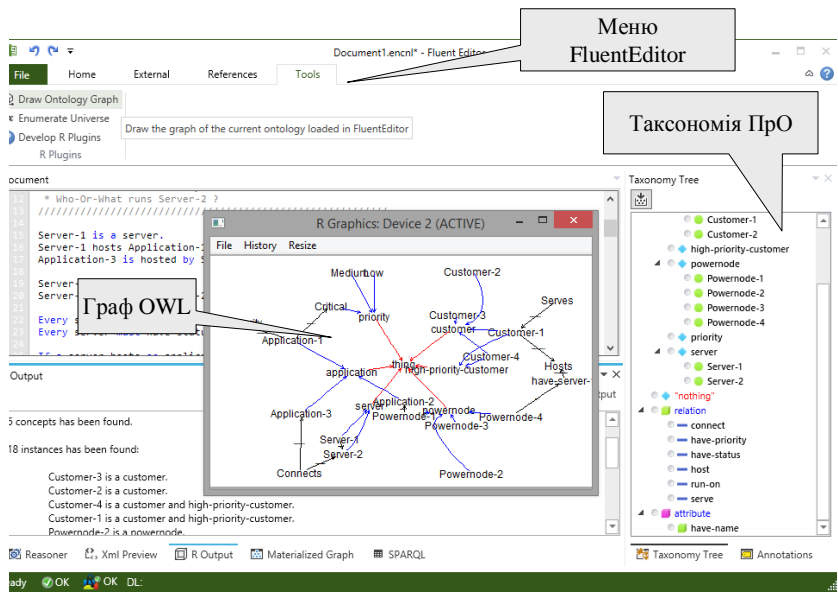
Меню FluentEditor

Document1.encnl* - Fluent Editor

File Home External References Tools

Draw Ontology Graph
Enumerate Universe
Develop R Plugins
R Plugins

Draw the graph of the current ontology loaded in FluentEditor

Таксономія ПрО

Document

12 * Who-Or-What runs Server-2 ?
13 ////////////////////////////

15 Server-1 is a server.
16 Server-1 hosts Application-1
17 Application-3 is hosted by S

19 Server-
20 Server-

22 Every s
23 Every server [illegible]

25 If a server hosts an applica

R Graphics: Device 2 (ACTIVE)

File History Resize

Граф OWL

Medium Low
Customer-2
Serves
Critical
priority
Customer-3
customer
Customer-1
Application-1
Customer-4
Hosts
thing
high-priority-customer
have-server
application
Application-2
server
powernode
Application-3
Powernode-1
Powernode-4
Powernode-3
Server-1
Server-2
Connects
Powernode-2

Output

5 concepts has been found.

18 instances has been found:

Customer-3 is a customer.
Customer-2 is a customer.
Customer-4 is a customer and high-priority-customer.
Customer-1 is a customer and high-priority-customer.
Powernode-2 is a powernode.

Taxonomy Tree

Customer-1
Customer-2
high-priority-customer
powernode
Powernode-1
Powernode-2
Powernode-3
Powernode-4
priority
server
Server-1
Server-2
"nothing"
relation
connect
have-priority
have-status
host
run-on
serve
attribute
have-name

Reasoner Xml Preview R Output Materialized Graph SPARQL

Taxonomy Tree Annotations

eady OK OK DL: